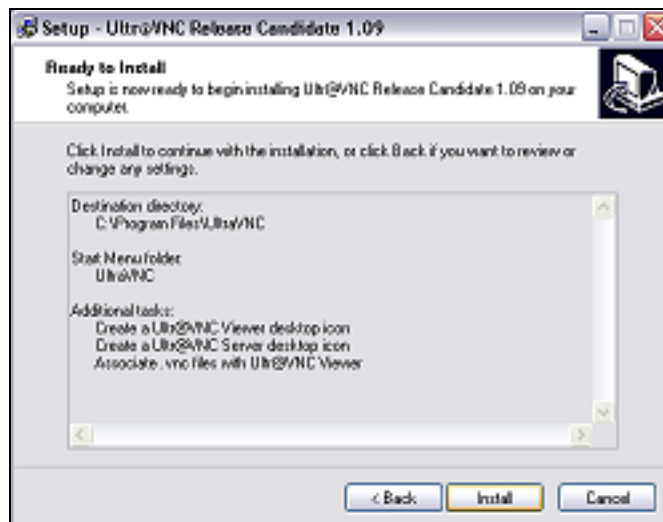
Setup - Ultr@VNC Release Candidate 1.09

Ready to Install
Setup is now ready to begin installing Ultr@VNC Release Candidate 1.09 on your computer.

Click Install to continue with the installation, or click Back if you want to review or change any settings.

Destination directory:
C:\Program Files\UltraVNC

Start Menu folder:
UltraVNC

Additional tasks:
Create a Ultr@VNC Viewer desktop icon
Create a Ultr@VNC Server desktop icon
Associate .vnc files with Ultr@VNC Viewer

< Back
Install
Cancel